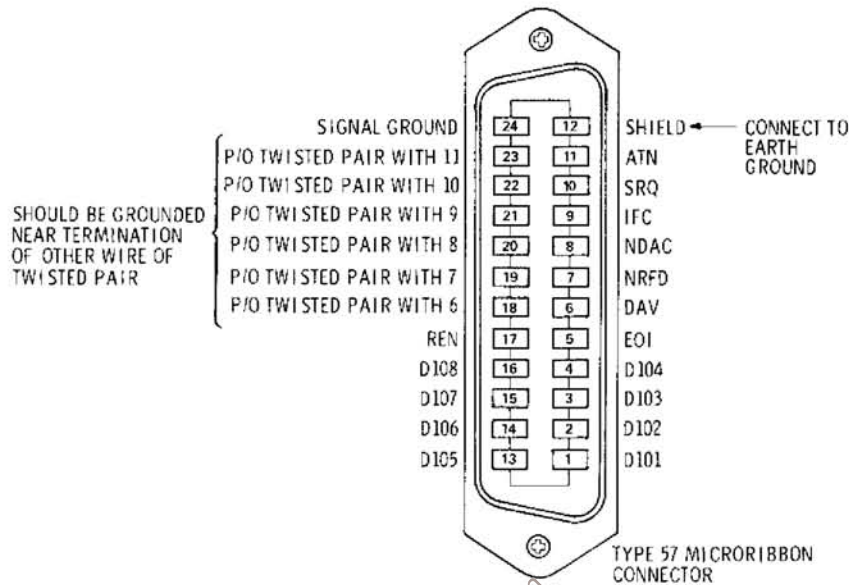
SIGNAL GROUND
P/O TWISTED PAIR WITH 11
P/O TWISTED PAIR WITH 10
P/O TWISTED PAIR WITH 9
P/O TWISTED PAIR WITH 8
P/O TWISTED PAIR WITH 7
P/O TWISTED PAIR WITH 6
REN
DIO8
DIO7
DIO6
DIO5

SHOULD BE GROUNDED NEAR TERMINATION OF OTHER WIRE OF TWISTED PAIR

24 12
23 11
22 10
21 9
20 8
19 7
18 6
17 5
16 4
15 3
14 2
13 1

SHIELD
ATN
SRQ
IFC
NDAC
NRFD
DAV
EOI
DIO4
DIO3
DIO2
DIO1

CONNECT TO EARTH GROUND

TYPE 57 MICRORIBBON CONNECTOR